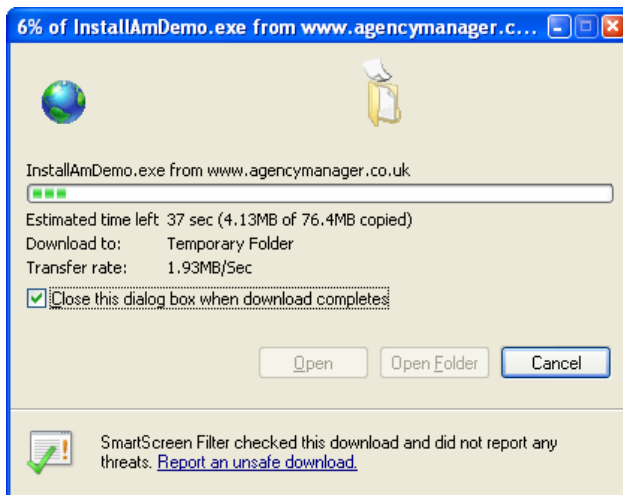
6% of InstallAmDemo.exe from www.agencymanager.c...

InstallAmDemo.exe from www.agencymanager.co.uk

Estimated time left 37 sec (4.13MB of 76.4MB copied)
Download to: Temporary Folder
Transfer rate: 1.93MB/Sec

Close this dialog box when download completes

Open
Open Folder
Cancel

SmartScreen Filter checked this download and did not report any threats. Report an unsafe download.